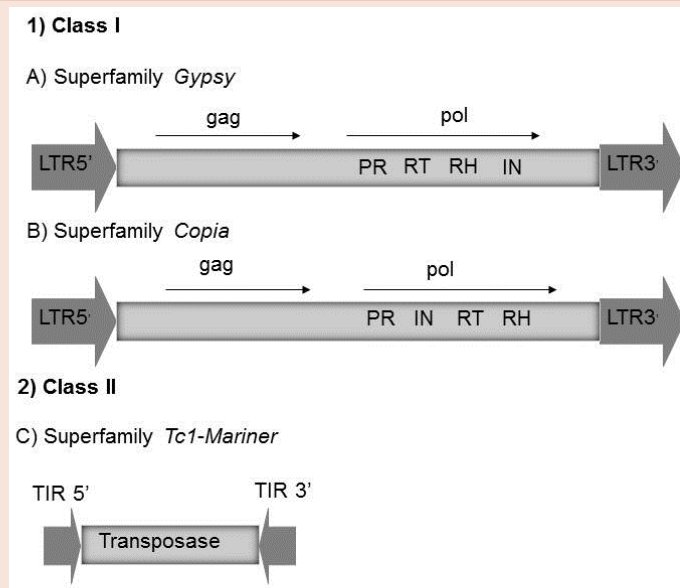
1) Class I

A) Superfamily *Gypsy*

gag

pol

LTR5'

PR RT RH IN

LTR3'

B) Superfamily *Copia*

gag

pol

LTR5'

PR IN RT RH

LTR3'

2) Class II

C) Superfamily *Tc1-Mariner*

TIR 5'

TIR 3'

Transposase